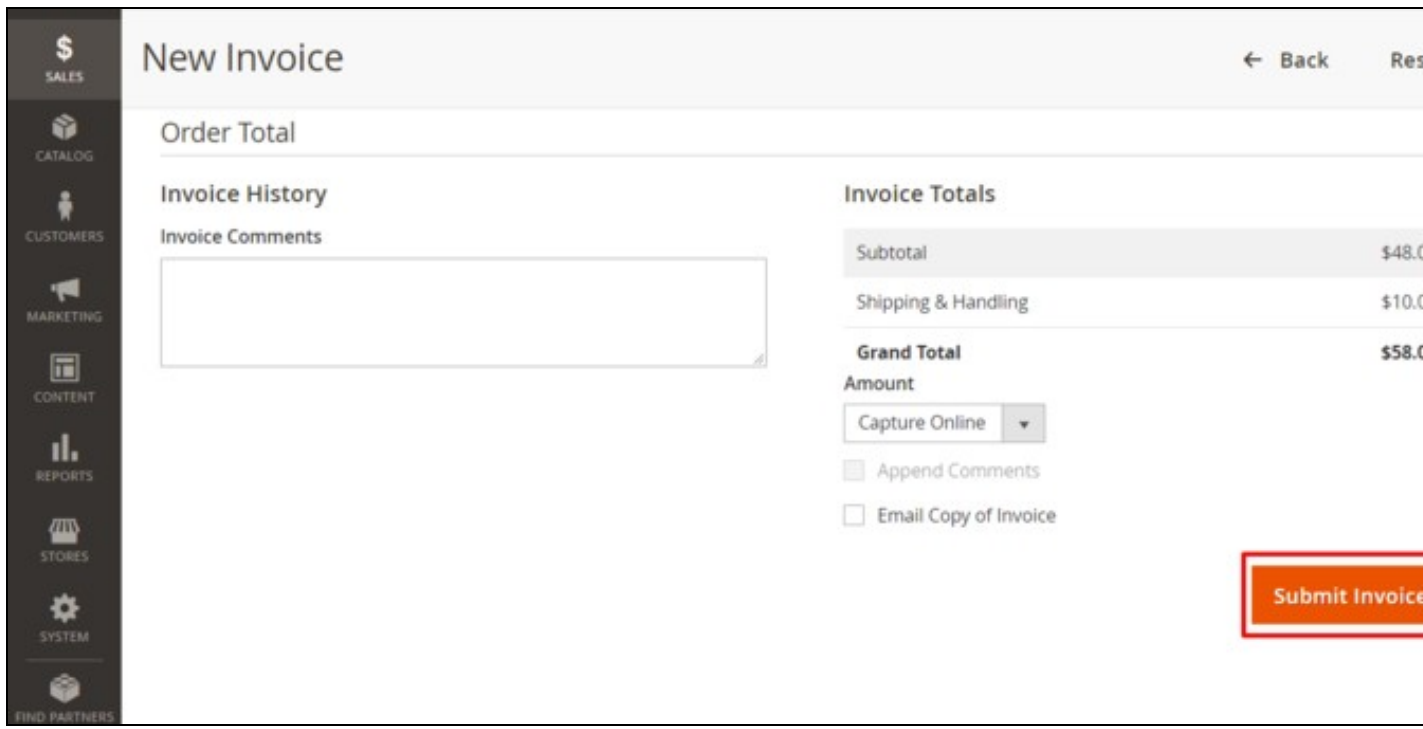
$ SALES

CATALOG

CUSTOMERS

MARKETING

CONTENT

REPORTS

STORES

SYSTEM

FIND PARTNERS

New Invoice

← Back

Res

Order Total

Invoice History

Invoice Comments

Invoice Totals

| | |
|---|---|
| Subtotal | $48.( |
| Shipping & Handling | $10.( |
| **Grand Total** | **$58.(** |

Amount

Capture Online

Append Comments

Email Copy of Invoice

Submit Invoice